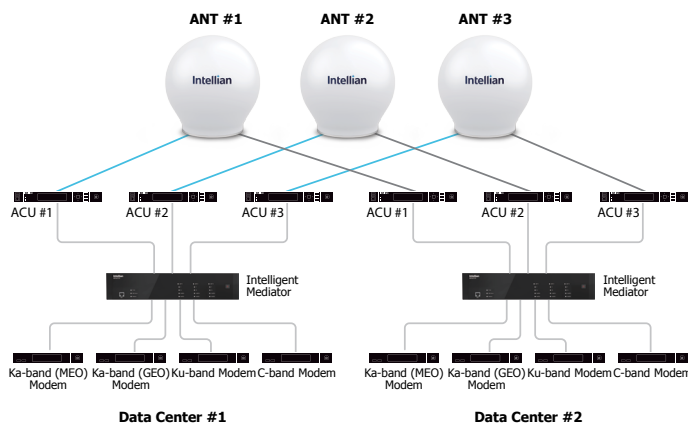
ANT #1
ANT #2
ANT #3

Intellian
Intellian
Intellian

ACU #1
ACU #2
ACU #3
ACU #1
ACU #2
ACU #3

Intelligent Mediator
Intelligent Mediator

Ka-band (MEO) Modem
Ka-band (GEO) Modem
Ku-band Modem
C-band Modem

Ka-band (MEO) Modem
Ka-band (GEO) Modem
Ku-band Modem
C-band Modem

Data Center #1
Data Center #2